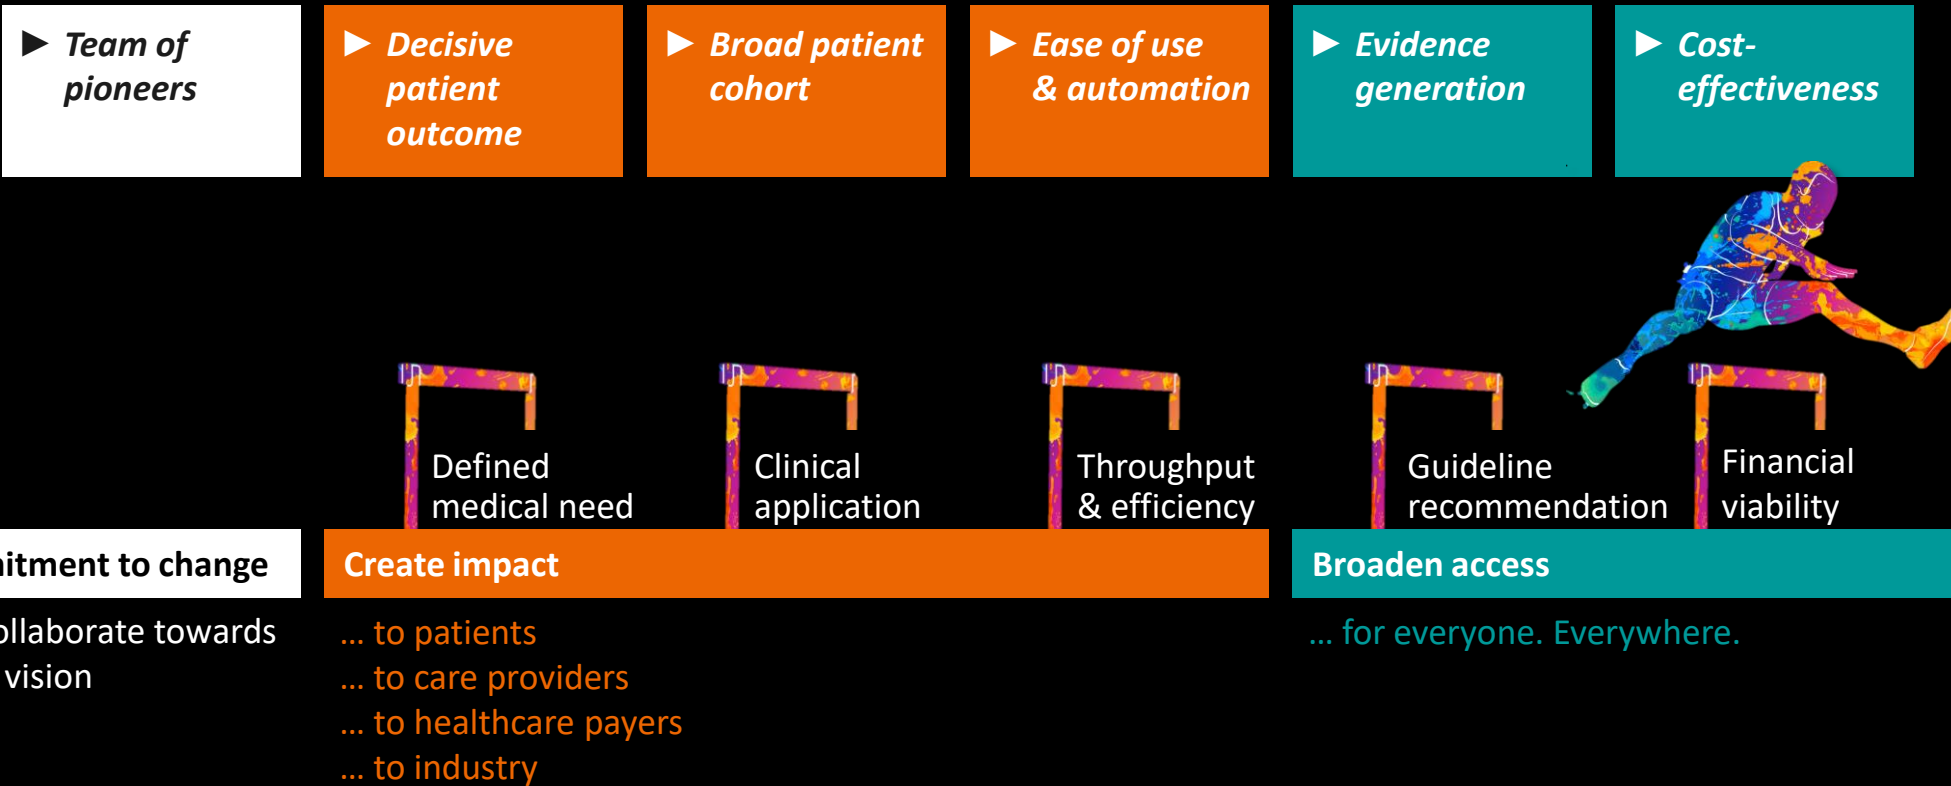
► Team of pioneers

► Decisive patient outcome

► Broad patient cohort

► Ease of use & automation

► Evidence generation

► Cost-effectiveness

Defined medical need

Clinical application

Throughput & efficiency

Guideline recommendation

Financial viability

itment to change

ollaborate towards vision

Create impact

... to patients
... to care providers
... to healthcare payers
... to industry

Broaden access

... for everyone. Everywhere.